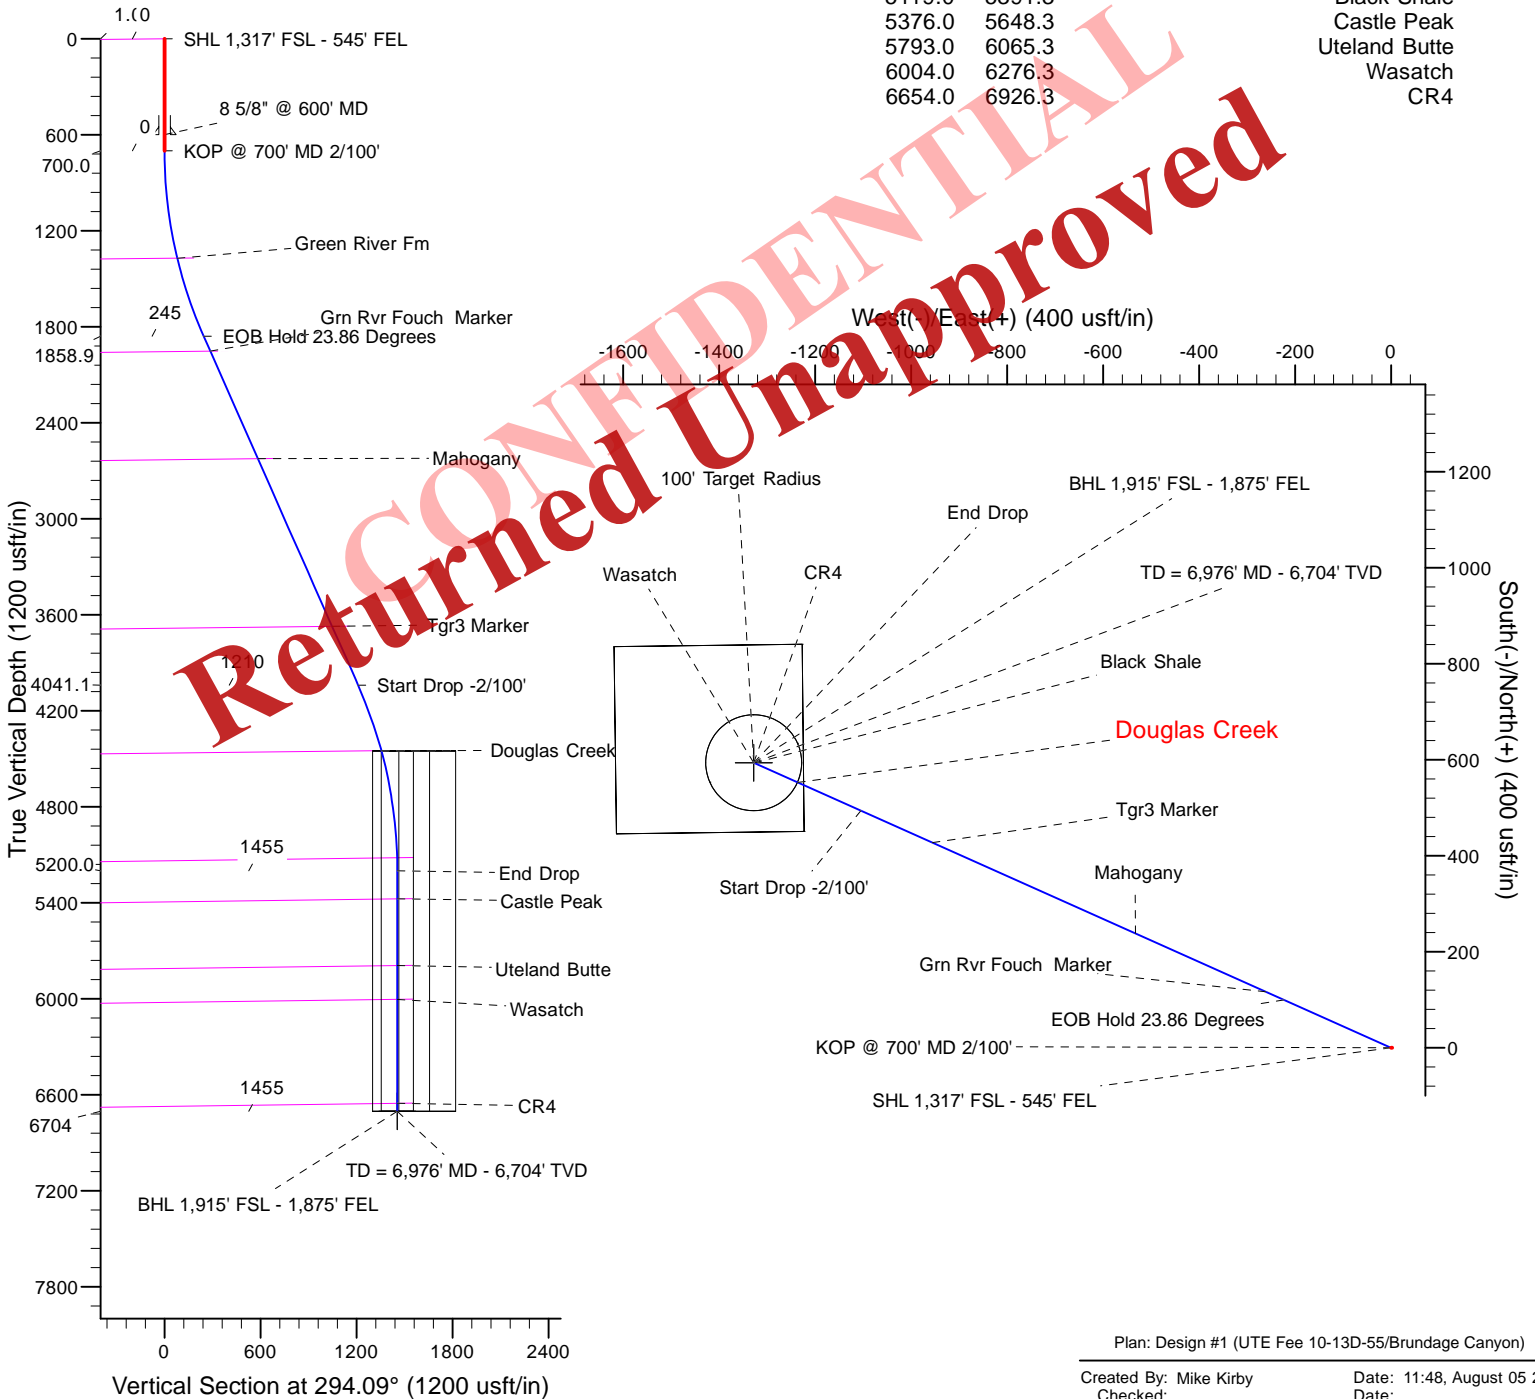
1.0
0
SHL 1,317' FSL - 545' FEL
8 5/8" @ 600' MD
0
600
700.0
KOP @ 700' MD 2/100'
1200
Green River Fm
245
1800
Grn Rvr Fouch Marker
EOB Hold 23.86 Degrees
1858.9
2400
Mahogany
3000
3600
Tgr3 Marker
1210
4041.1
Start Drop -2/100'
4200
Douglas Creek
4800
1455
5200.0
End Drop
5400
Castle Peak
Uteland Butte
6000
Wasatch
1455
6600
CR4
6704
TD = 6,976' MD - 6,704' TVD
7200
BHL 1,915' FSL - 1,875' FEL
7800
True Vertical Depth (1200 usft/in)
0 600 1200 1800 2400
Vertical Section at 294.09° (1200 usft/in)

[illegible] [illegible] Black Shale
5376.0 5648.3 Castle Peak
5793.0 6065.3 Uteland Butte
6004.0 6276.3 Wasatch
6654.0 6926.3 CR4

CONFIDENTIAL
Returned Unapproved

West(-)/East(+) (400 usft/in)
-1600 -1400 -1200 -1000 -800 -600 -400 -200 0
100' Target Radius
BHL 1,915' FSL - 1,875' FEL
End Drop
Wasatch
CR4
TD = 6,976' MD - 6,704' TVD
Black Shale
Douglas Creek
Tgr3 Marker
Start Drop -2/100'
Mahogany
Grn Rvr Fouch Marker
EOB Hold 23.86 Degrees
KOP @ 700' MD 2/100'
SHL 1,317' FSL - 545' FEL
1200
1000
800
600
400
200
0
South(-)/North(+) (400 usft/in)

Plan: Design #1 (UTE Fee 10-13D-55/Brundage Canyon)
Created By: Mike Kirby
Checked:
Date: 11:48, August 05 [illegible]
Date: